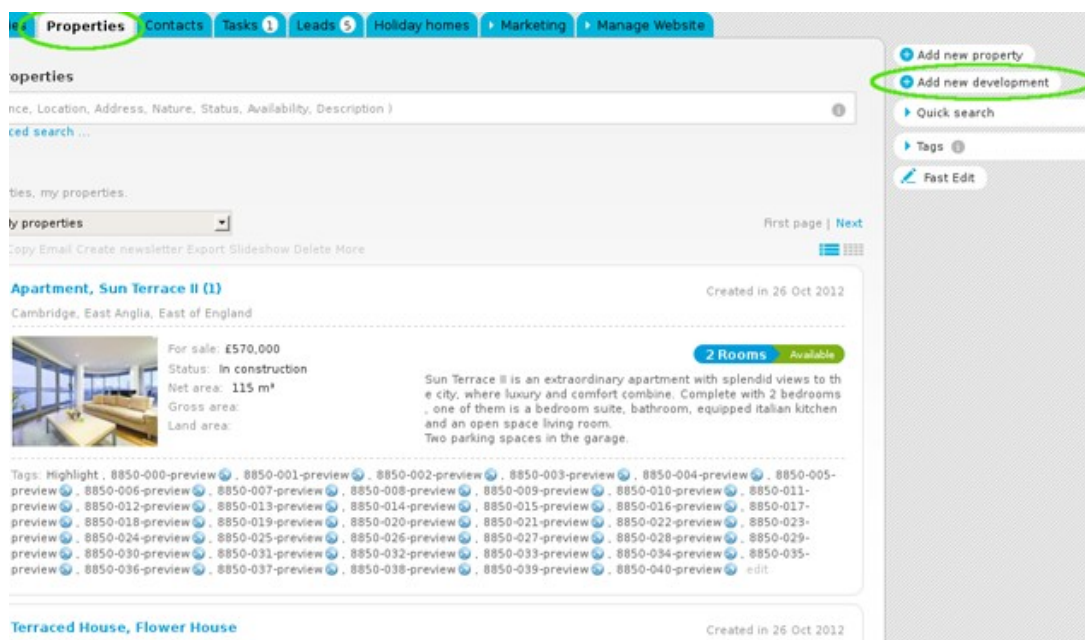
les Properties Contacts Tasks 1 Leads 5 Holiday homes Marketing Manage Website

roperties

nce, Location, Address, Nature, Status, Availability, Description )

ced search ...

ties, my properties.

ly properties

First page | Next

Copy Email Create newsletter Export Slideshow Delete More

Apartment, Sun Terrace II (1)

Created in 26 Oct 2012

Cambridge, East Anglia, East of England

For sale: £570,000
Status: In construction
Net area: 115 m²
Gross area:
Land area:

2 Rooms Available

Sun Terrace II is an extraordinary apartment with splendid views to th e city, where luxury and comfort combine. Complete with 2 bedrooms , one of them is a bedroom suite, bathroom, equipped italian kitchen and an open space living room.
Two parking spaces in the garage.

Tags: Highlight , 8850-000-preview , 8850-001-preview , 8850-002-preview , 8850-003-preview , 8850-004-preview , 8850-005-preview , 8850-006-preview , 8850-007-preview , 8850-008-preview , 8850-009-preview , 8850-010-preview , 8850-011-preview , 8850-012-preview , 8850-013-preview , 8850-014-preview , 8850-015-preview , 8850-016-preview , 8850-017-preview , 8850-018-preview , 8850-019-preview , 8850-020-preview , 8850-021-preview , 8850-022-preview , 8850-023-preview , 8850-024-preview , 8850-025-preview , 8850-026-preview , 8850-027-preview , 8850-028-preview , 8850-029-preview , 8850-030-preview , 8850-031-preview , 8850-032-preview , 8850-033-preview , 8850-034-preview , 8850-035-preview , 8850-036-preview , 8850-037-preview , 8850-038-preview , 8850-039-preview , 8850-040-preview edit

Terraced House, Flower House

Created in 26 Oct 2012

Add new property
Add new development
Quick search
Tags
Fast Edit